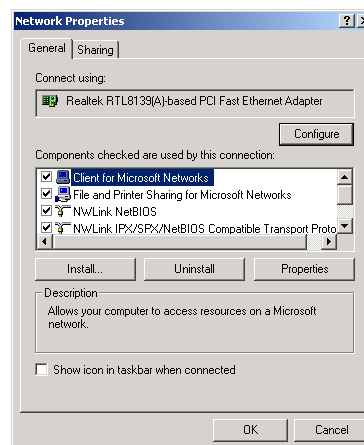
Network Properties

?

General

Sharing

Connect using:

Realtek RTL8139(A)-based PCI Fast Ethernet Adapter

Configure

Components checked are used by this connection:

Client for Microsoft Networks

File and Printer Sharing for Microsoft Networks

NWLink NetBIOS

NWLink IPX/SPX/NetBIOS Compatible Transport Proto

Install...

Uninstall

Properties

Description

Allows your computer to access resources on a Microsoft network.

Show icon in taskbar when connected

OK

Cancel